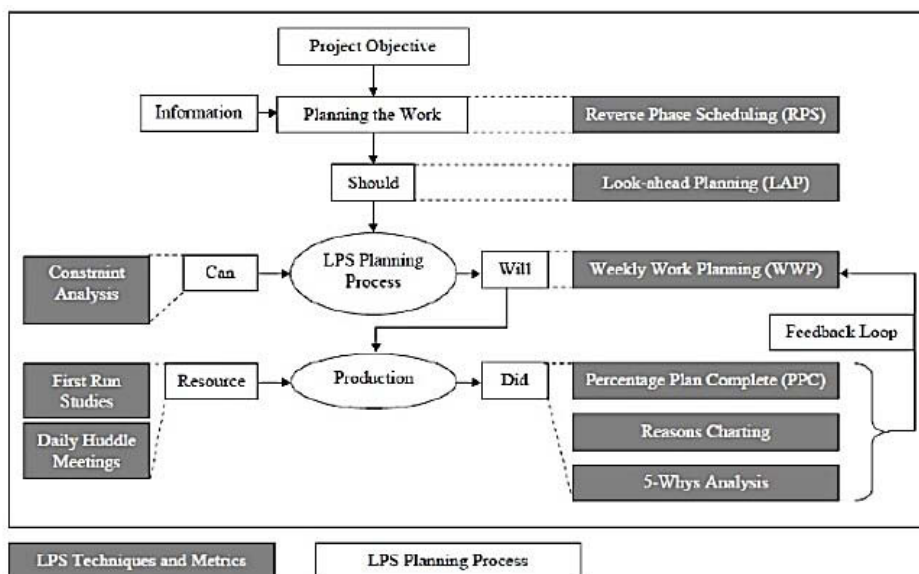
Project Objective

Information

Planning the Work

Reverse Phase Scheduling (RPS)

Should

Look-ahead Planning (LAP)

Constraint Analysis

Can

LPS Planning Process

Will

Weekly Work Planning (WWP)

Feedback Loop

First Run Studies

Daily Huddle Meetings

Resource

Production

Did

Percentage Plan Complete (PPC)

Reasons Charting

5-Whys Analysis

LPS Techniques and Metrics

LPS Planning Process